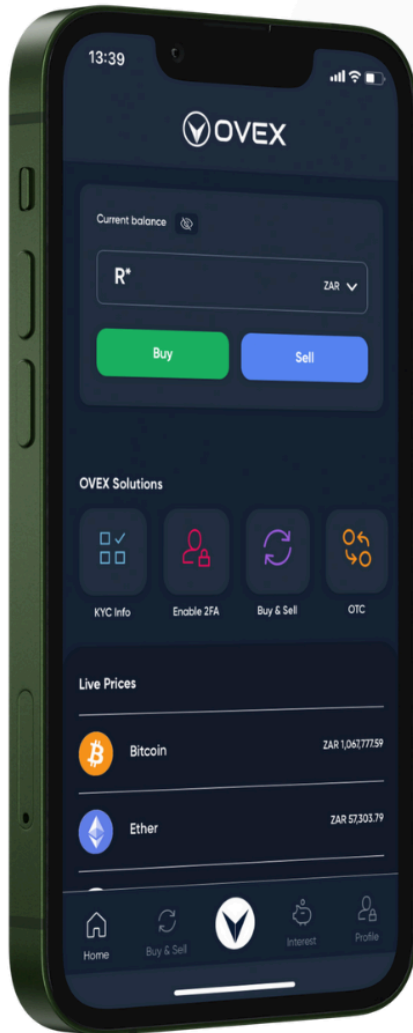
13:39

OVEX

Current balance

R*

ZAR

Buy

Sell

OVEX Solutions

KYC Info

Enable 2FA

Buy & Sell

OTC

Live Prices

Bitcoin

ZAR 1,067,777.59

Ether

ZAR 57,303.79

Home

Buy & Sell

Interest

Profile